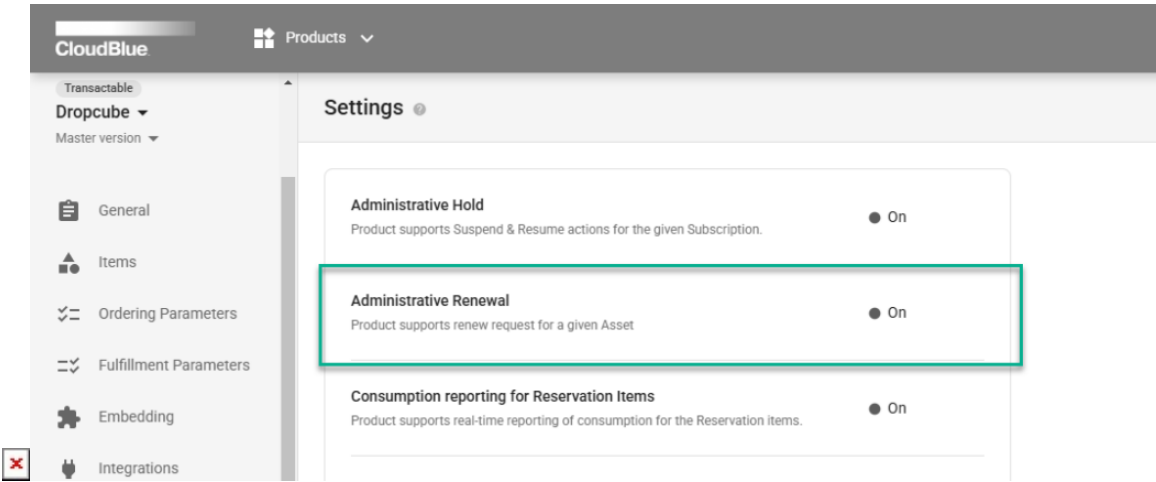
CloudBlue

Products

Transactable

Dropcube

Master version

General

Items

Ordering Parameters

Fulfillment Parameters

Embedding

Integrations

Settings

Administrative Hold
Product supports Suspend & Resume actions for the given Subscription.
On

Administrative Renewal
Product supports renew request for a given Asset
On

Consumption reporting for Reservation Items
Product supports real-time reporting of consumption for the Reservation items.
On